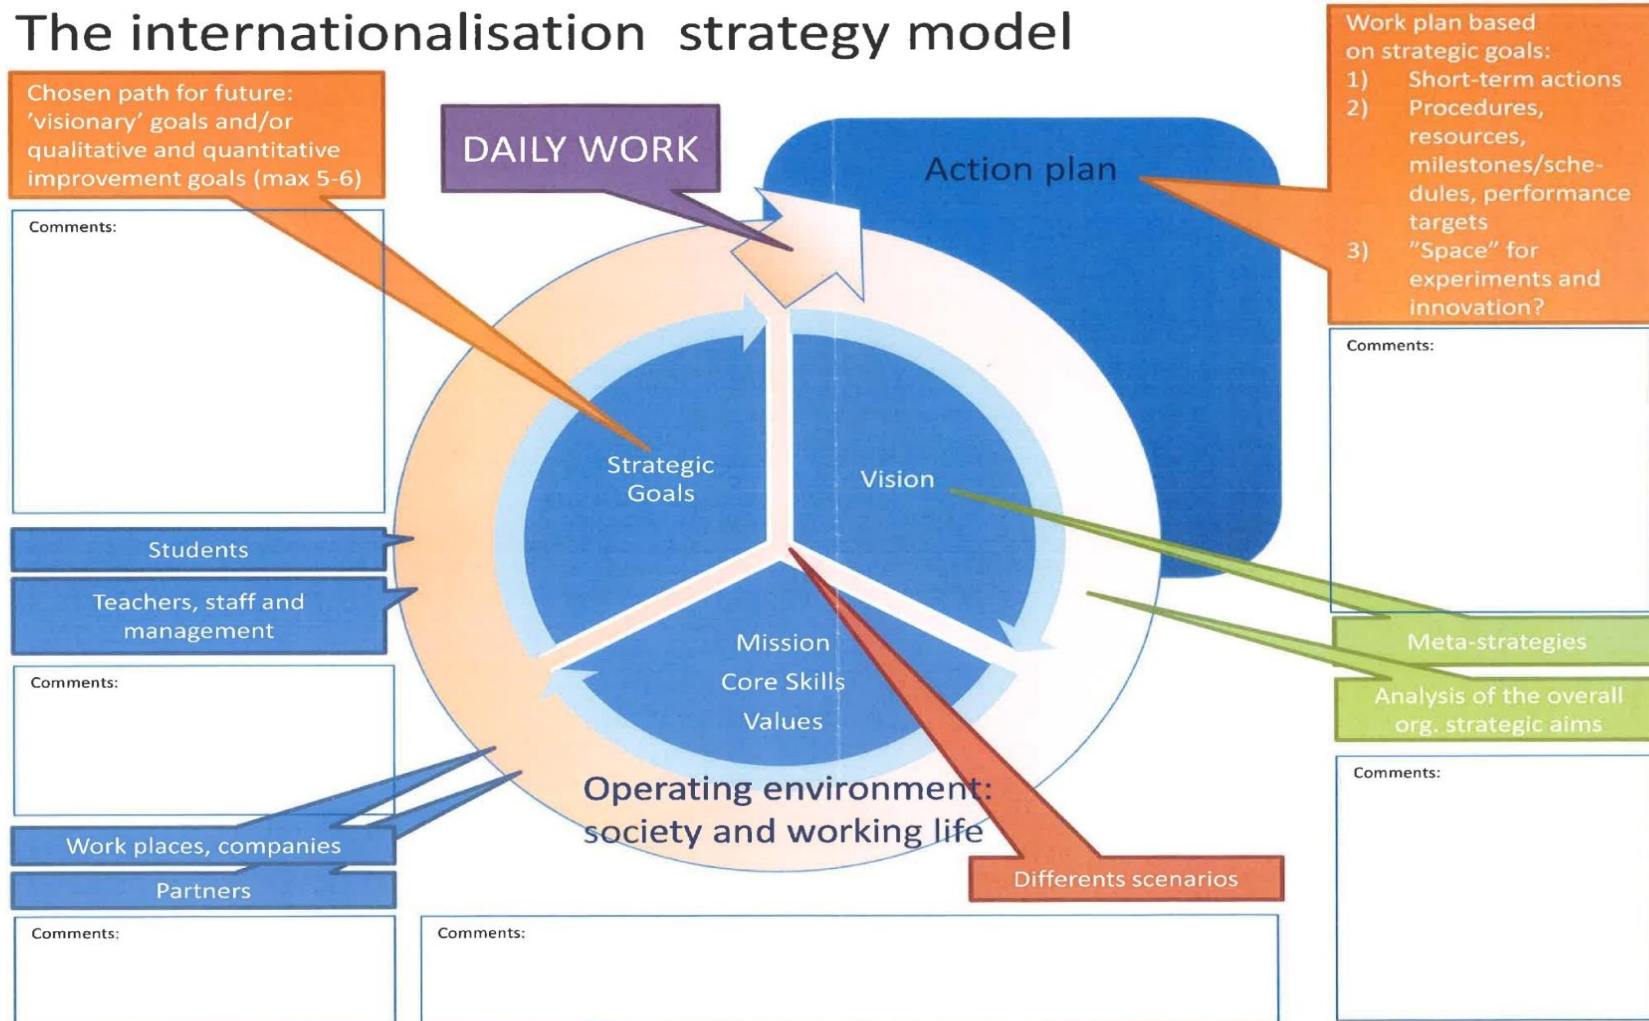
The internationalisation strategy model

Chosen path for future: 'visionary' goals and/or qualitative and quantitative improvement goals (max 5-6)

Comments:

DAILY WORK

Action plan

Work plan based on strategic goals:
1) Short-term actions
2) Procedures, resources, milestones/schedules, performance targets
3) "Space" for experiments and innovation?

Comments:

Strategic Goals

Vision

Mission
Core Skills
Values

Students

Teachers, staff and management

Comments:

Meta-strategies

Analysis of the overall org. strategic aims

Comments:

Operating environment: society and working life

Work places, companies

Partners

Differents scenarios

Comments:

Comments: